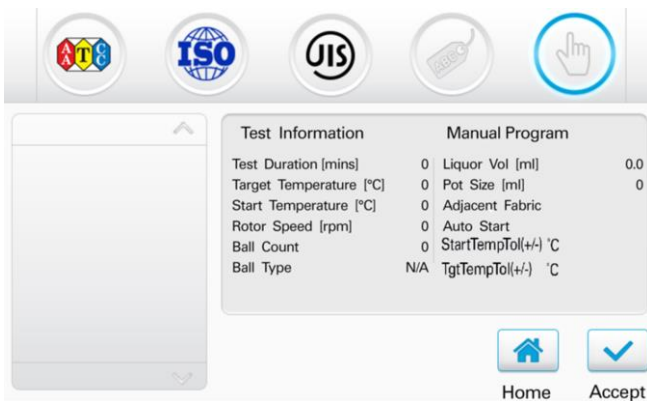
AATCC ISO JIS ABC

Test Information

Test Duration [mins] 0
Target Temperature [ºC] 0
Start Temperature [ºC] 0
Rotor Speed [rpm] 0
Ball Count 0
Ball Type N/A

Manual Program

Liquor Vol [ml] 0.0
Pot Size [ml] 0
Adjacent Fabric
Auto Start
StartTempTol(+/-) ˚C
TgtTempTol(+/-) ˚C

Home
Accept